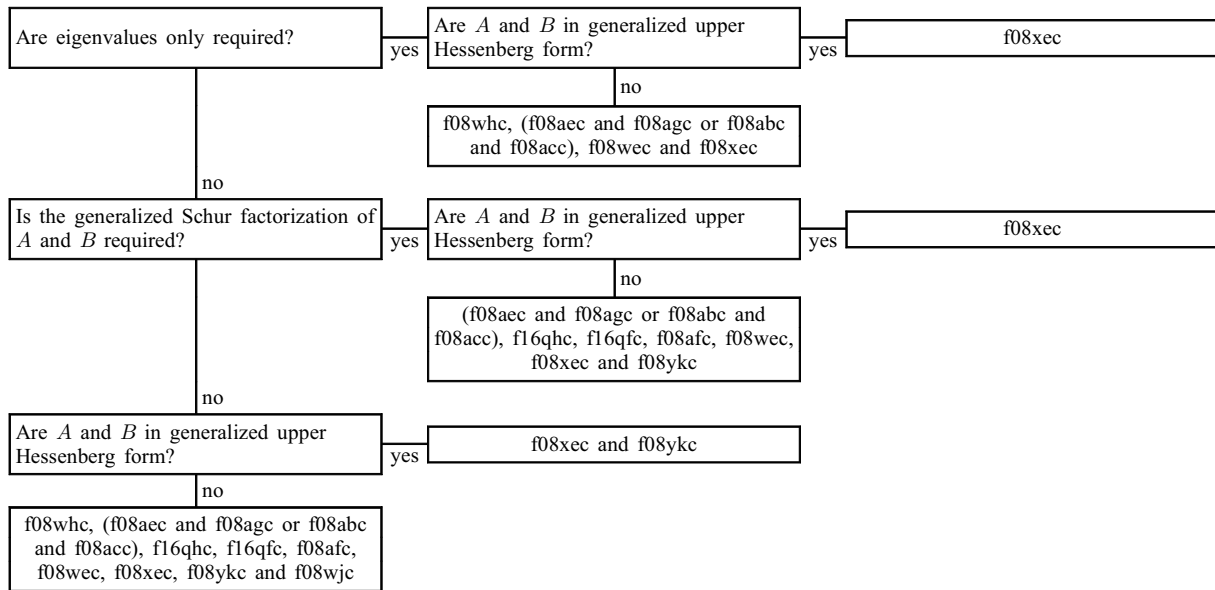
Are eigenvalues only required?

yes

Are $A$ and $B$ in generalized upper Hessenberg form?

yes

f08xec

no

f08whc, (f08aec and f08agc or f08abc and f08acc), f08wec and f08xec

no

Is the generalized Schur factorization of $A$ and $B$ required?

yes

Are $A$ and $B$ in generalized upper Hessenberg form?

yes

f08xec

no

(f08aec and f08agc or f08abc and f08acc), f16qhc, f16qfc, f08afc, f08wec, f08xec and f08ykc

no

Are $A$ and $B$ in generalized upper Hessenberg form?

yes

f08xec and f08ykc

no

f08whc, (f08aec and f08agc or f08abc and f08acc), f16qhc, f16qfc, f08afc, f08wec, f08xec, f08ykc and f08wjc